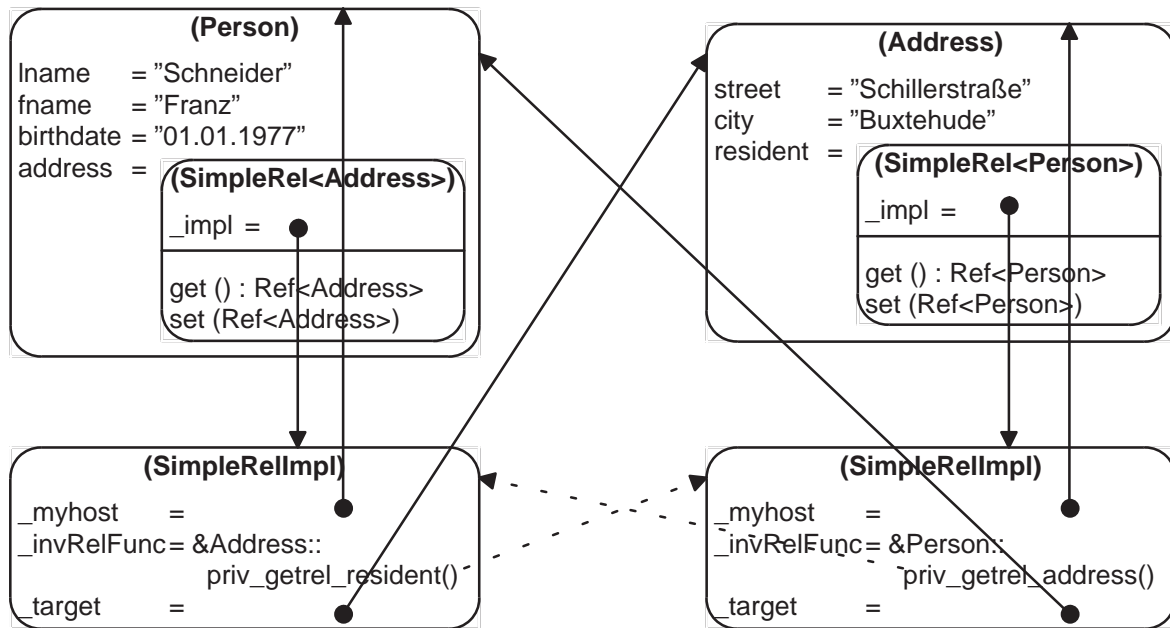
(Person)
lname = ”Schneider”
fname = ”Franz”
birthdate = ”01.01.1977”
address =

(SimpleRel<Address>)
_impl =
get () : Ref<Address>
set (Ref<Address>)

(Address)
street = ”Schillerstraße”
city = ”Buxtehude”
resident =

(SimpleRel<Person>)
_impl =
get () : Ref<Person>
set (Ref<Person>)

(SimpleRelImpl)
_myhost =
_invRelFunc = &Address::
priv_getrel_resident()
_target =

(SimpleRelImpl)
_myhost =
_invRelFunc = &Person::
priv_getrel_address()
_target =